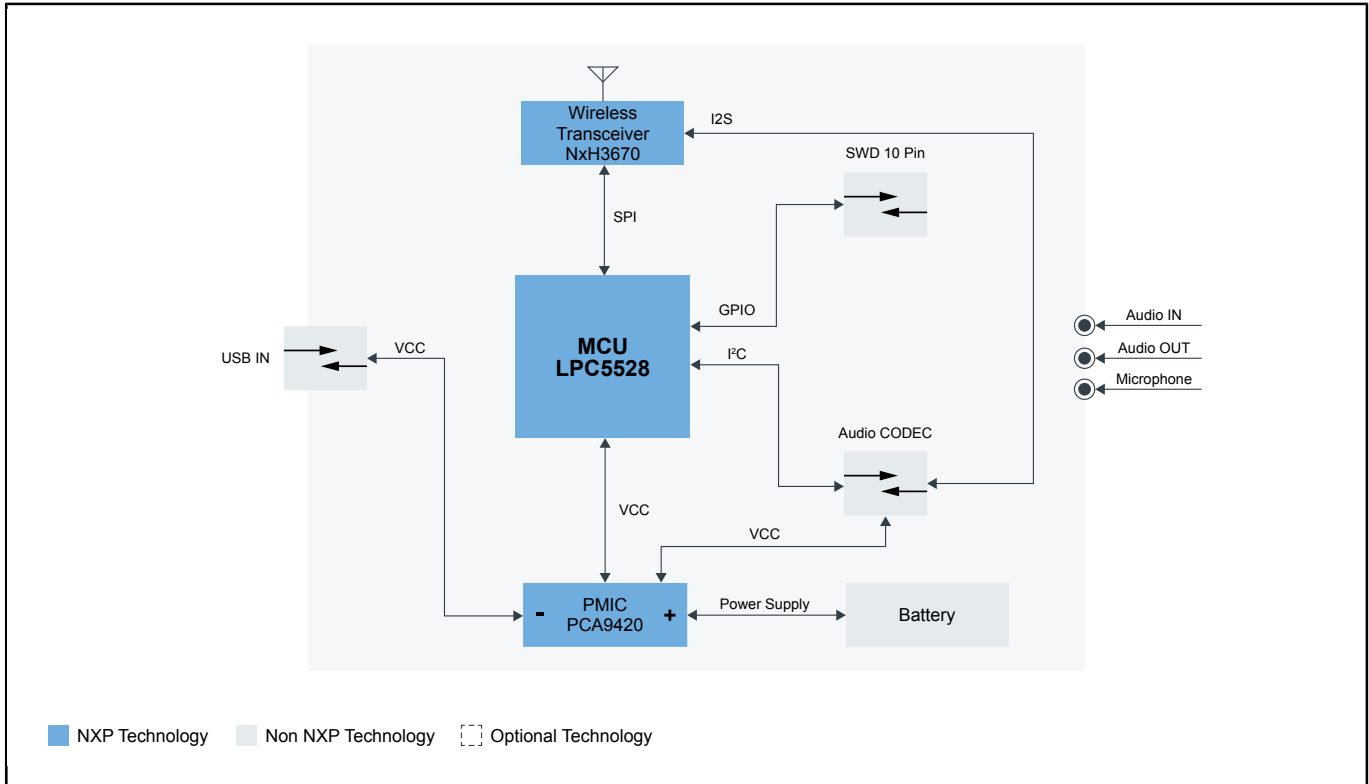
Wireless Transceiver NxH3670

I2S

SWD 10 Pin

SPI

GPIO

MCU LPC5528

USB IN

VCC

I²C

Audio IN

Audio OUT

Microphone

Audio CODEC

VCC

VCC

PMIC PCA9420

-

+

Power Supply

Battery

NXP Technology

Non NXP Technology

Optional Technology